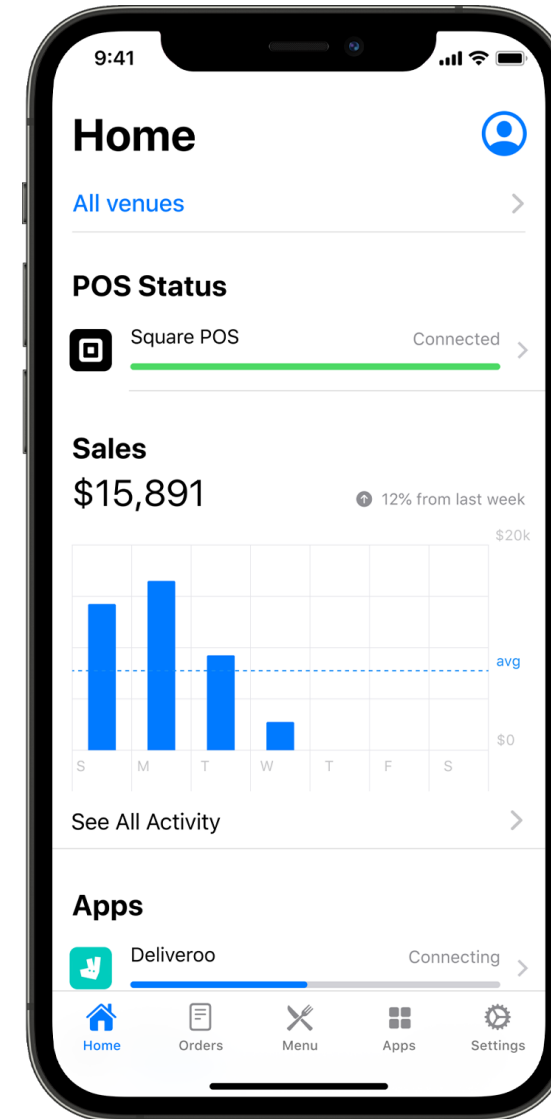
9:41

Home

All venues

POS Status

Square POS Connected

Sales

$15,891

12% from last week

$20k

avg

$0

S M T W T F S

See All Activity

Apps

Deliveroo Connecting

Home Orders Menu Apps Settings